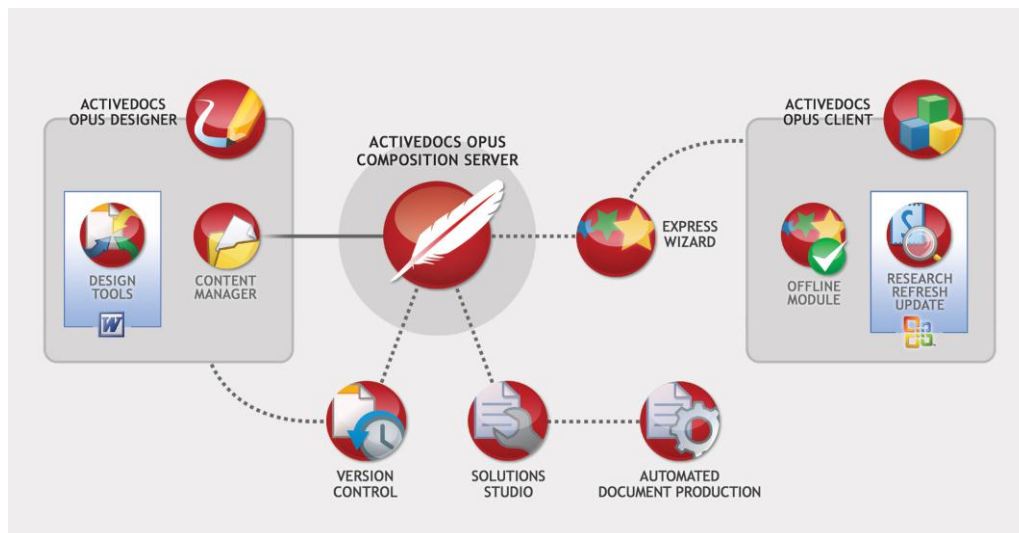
ACTIVEDOCS OPUS DESIGNER

DESIGN TOOLS

CONTENT MANAGER

ACTIVEDOCS OPUS COMPOSITION SERVER

EXPRESS WIZARD

ACTIVEDOCS OPUS CLIENT

OFFLINE MODULE

RESEARCH REFRESH UPDATE

VERSION CONTROL

SOLUTIONS STUDIO

AUTOMATED DOCUMENT PRODUCTION